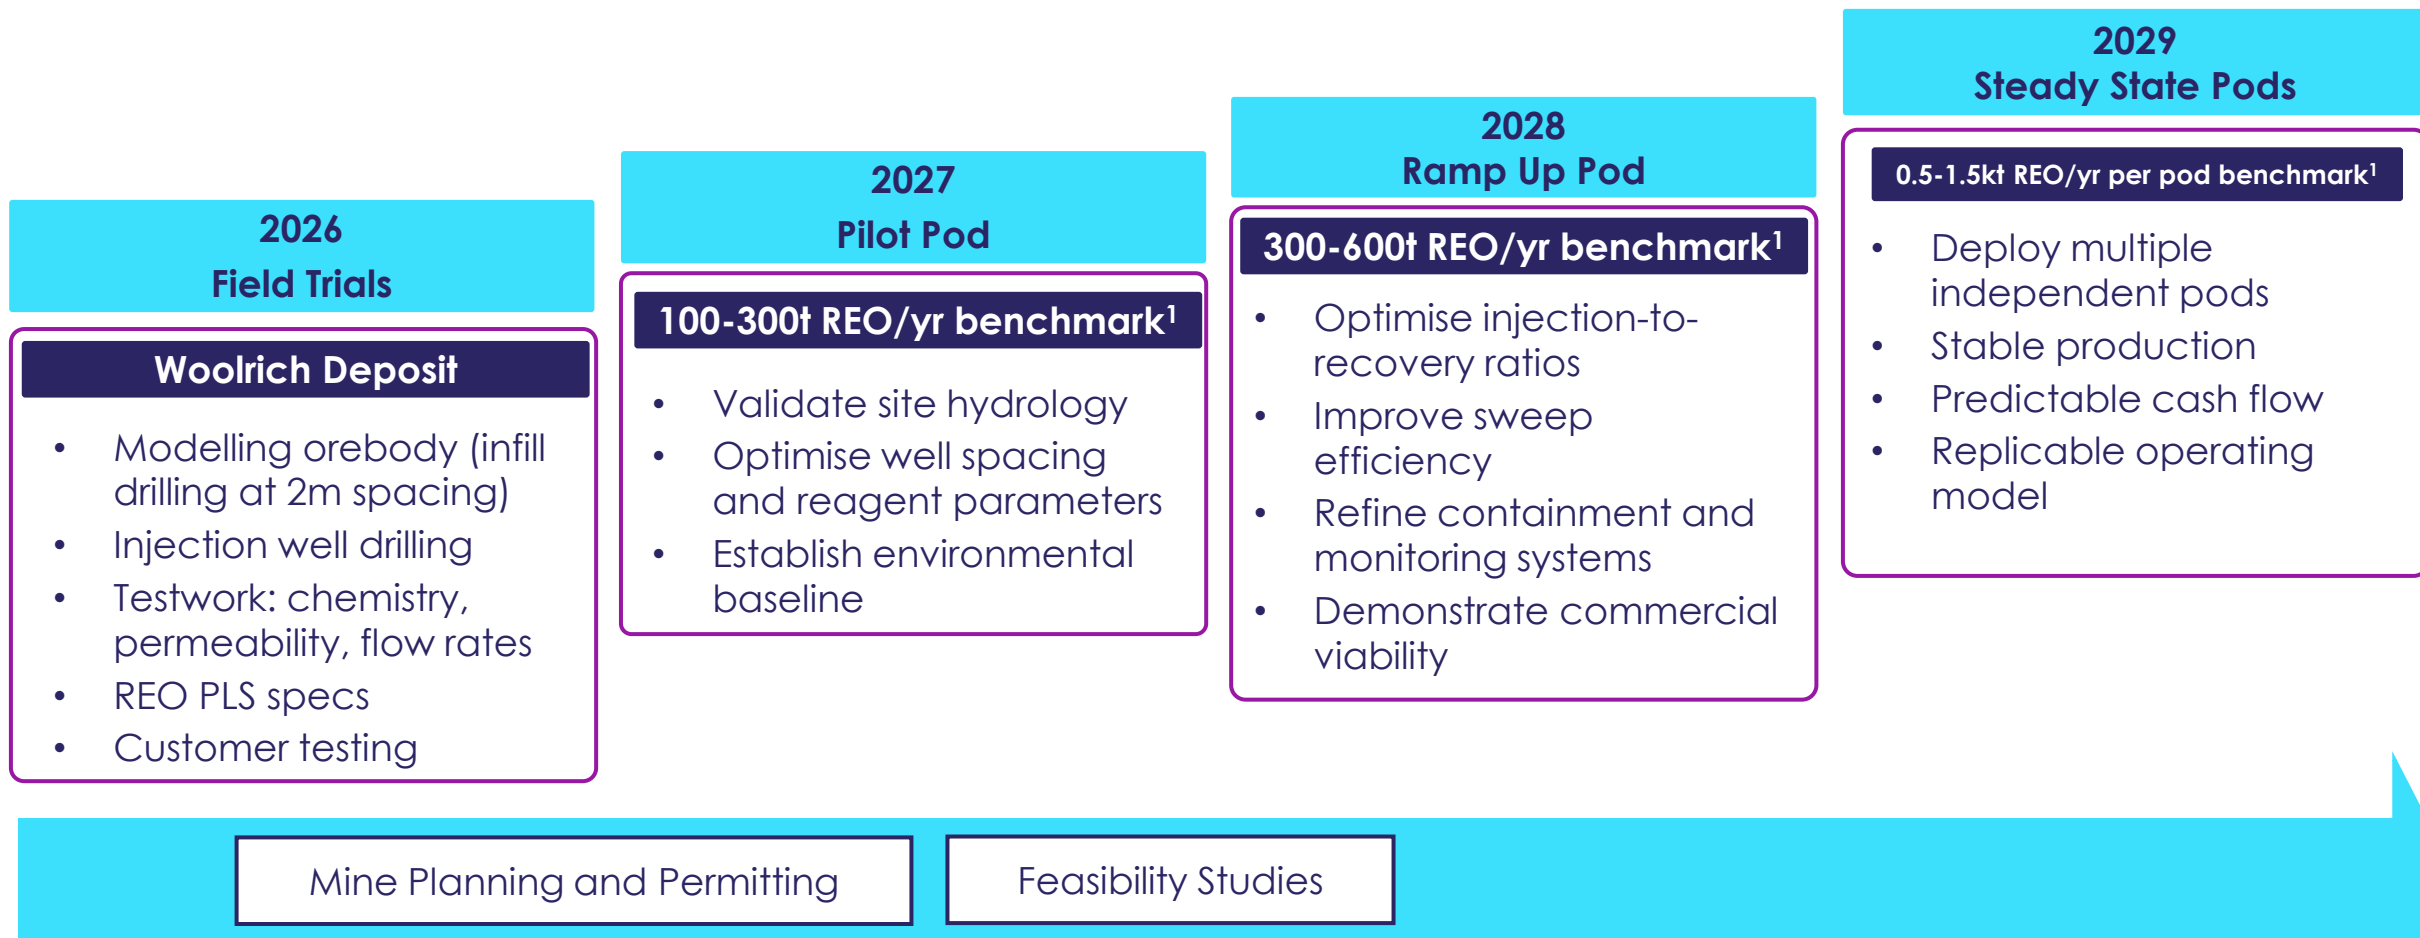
2026
Field Trials

Woolrich Deposit

- Modelling orebody (infill drilling at 2m spacing)
- Injection well drilling
- Testwork: chemistry, permeability, flow rates
- REO PLS specs
- Customer testing

2027
Pilot Pod

100-300t REO/yr benchmark$^1$

- Validate site hydrology
- Optimise well spacing and reagent parameters
- Establish environmental baseline

2028
Ramp Up Pod

300-600t REO/yr benchmark$^1$

- Optimise injection-to-recovery ratios
- Improve sweep efficiency
- Refine containment and monitoring systems
- Demonstrate commercial viability

2029
Steady State Pods

0.5-1.5kt REO/yr per pod benchmark$^1$

- Deploy multiple independent pods
- Stable production
- Predictable cash flow
- Replicable operating model

Mine Planning and Permitting

Feasibility Studies